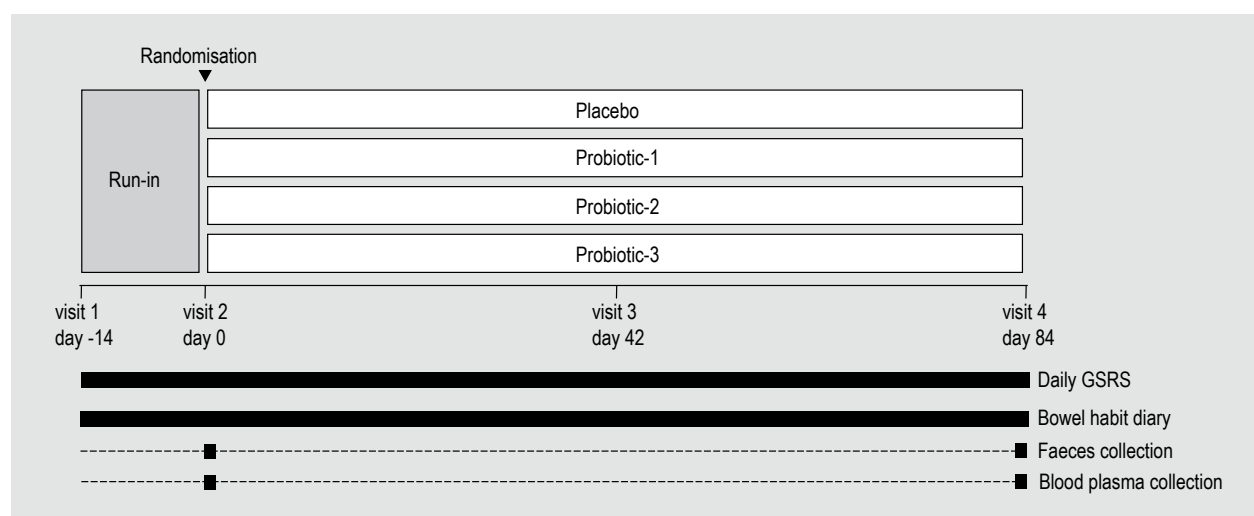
Randomisation

Run-in

Placebo

Probiotic-1

Probiotic-2

Probiotic-3

visit 1
day -14

visit 2
day 0

visit 3
day 42

visit 4
day 84

Daily GSRS

Bowel habit diary

Faeces collection

Blood plasma collection